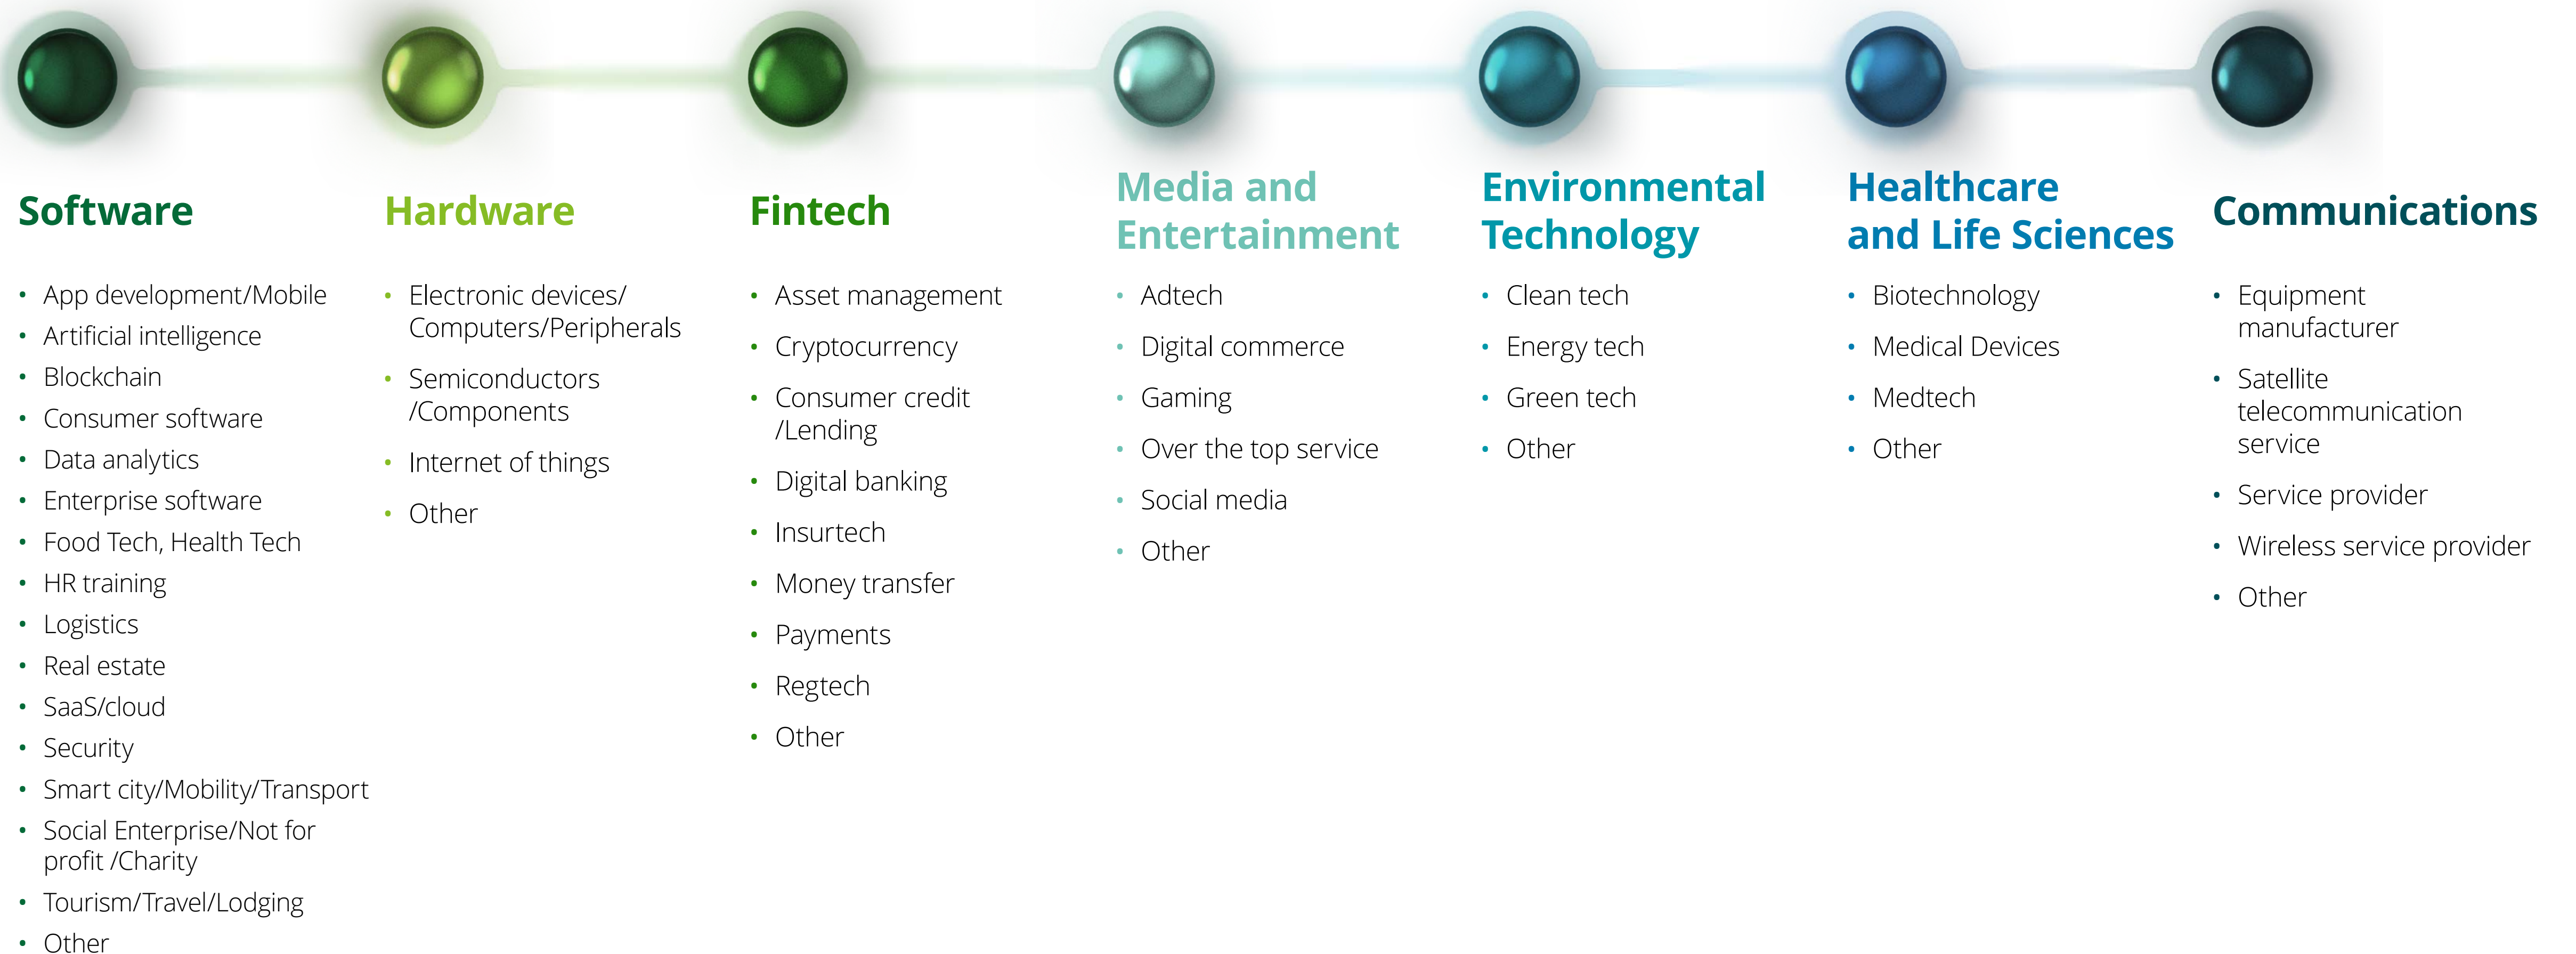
Software

- App development/Mobile
- Artificial intelligence
- Blockchain
- Consumer software
- Data analytics
- Enterprise software
- Food Tech, Health Tech
- HR training
- Logistics
- Real estate
- SaaS/cloud
- Security
- Smart city/Mobility/Transport
- Social Enterprise/Not for profit /Charity
- Tourism/Travel/Lodging
- Other

Hardware

- Electronic devices/ Computers/Peripherals
- Semiconductors /Components
- Internet of things
- Other

Fintech

- Asset management
- Cryptocurrency
- Consumer credit /Lending
- Digital banking
- Insurtech
- Money transfer
- Payments
- Regtech
- Other

Media and Entertainment

- Adtech
- Digital commerce
- Gaming
- Over the top service
- Social media
- Other

Environmental Technology

- Clean tech
- Energy tech
- Green tech
- Other

Healthcare and Life Sciences

- Biotechnology
- Medical Devices
- Medtech
- Other

Communications

- Equipment manufacturer
- Satellite telecommunication service
- Service provider
- Wireless service provider
- Other